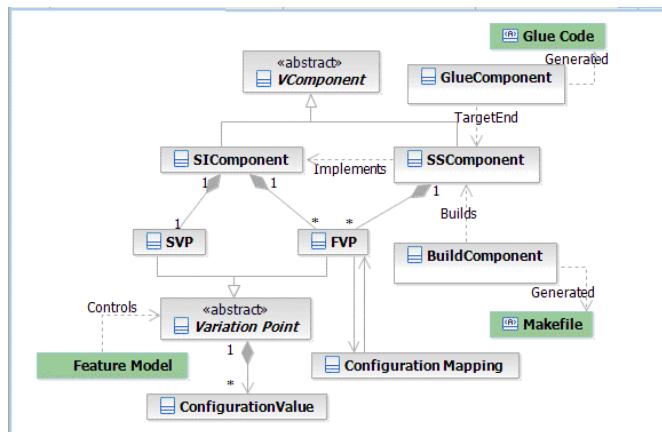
Glue Code
Generated
«abstract»
VComponent
GlueComponent
TargetEnd
SIComponent
Implements
SSComponent
1
1
1
Builds
1
*
*
SVP
FVP
BuildComponent
Controls
«abstract»
Variation Point
Generated
Makefile
Feature Model
1
Configuration Mapping
*
ConfigurationValue